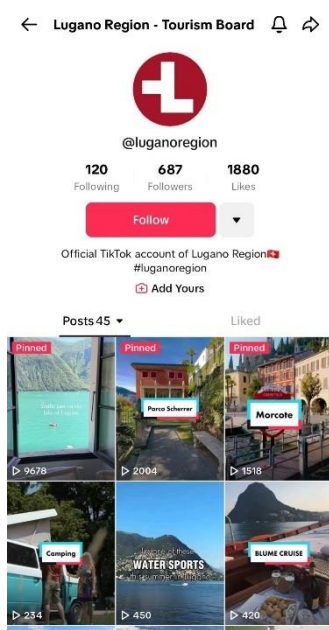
Lugano Region - Tourism Board

@luganoregion

120
Following

687
Followers

1880
Likes

Follow

Official TikTok account of Lugano Region🇨🇭
#luganoregion

Add Yours

Posts 45

Liked

Pinned
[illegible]
9678

Pinned
Parco Scherrer
2004

Pinned
Morcote
1518

Camping
234

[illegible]
WATER SPORTS
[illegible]
450

BLUME CRUISE
420